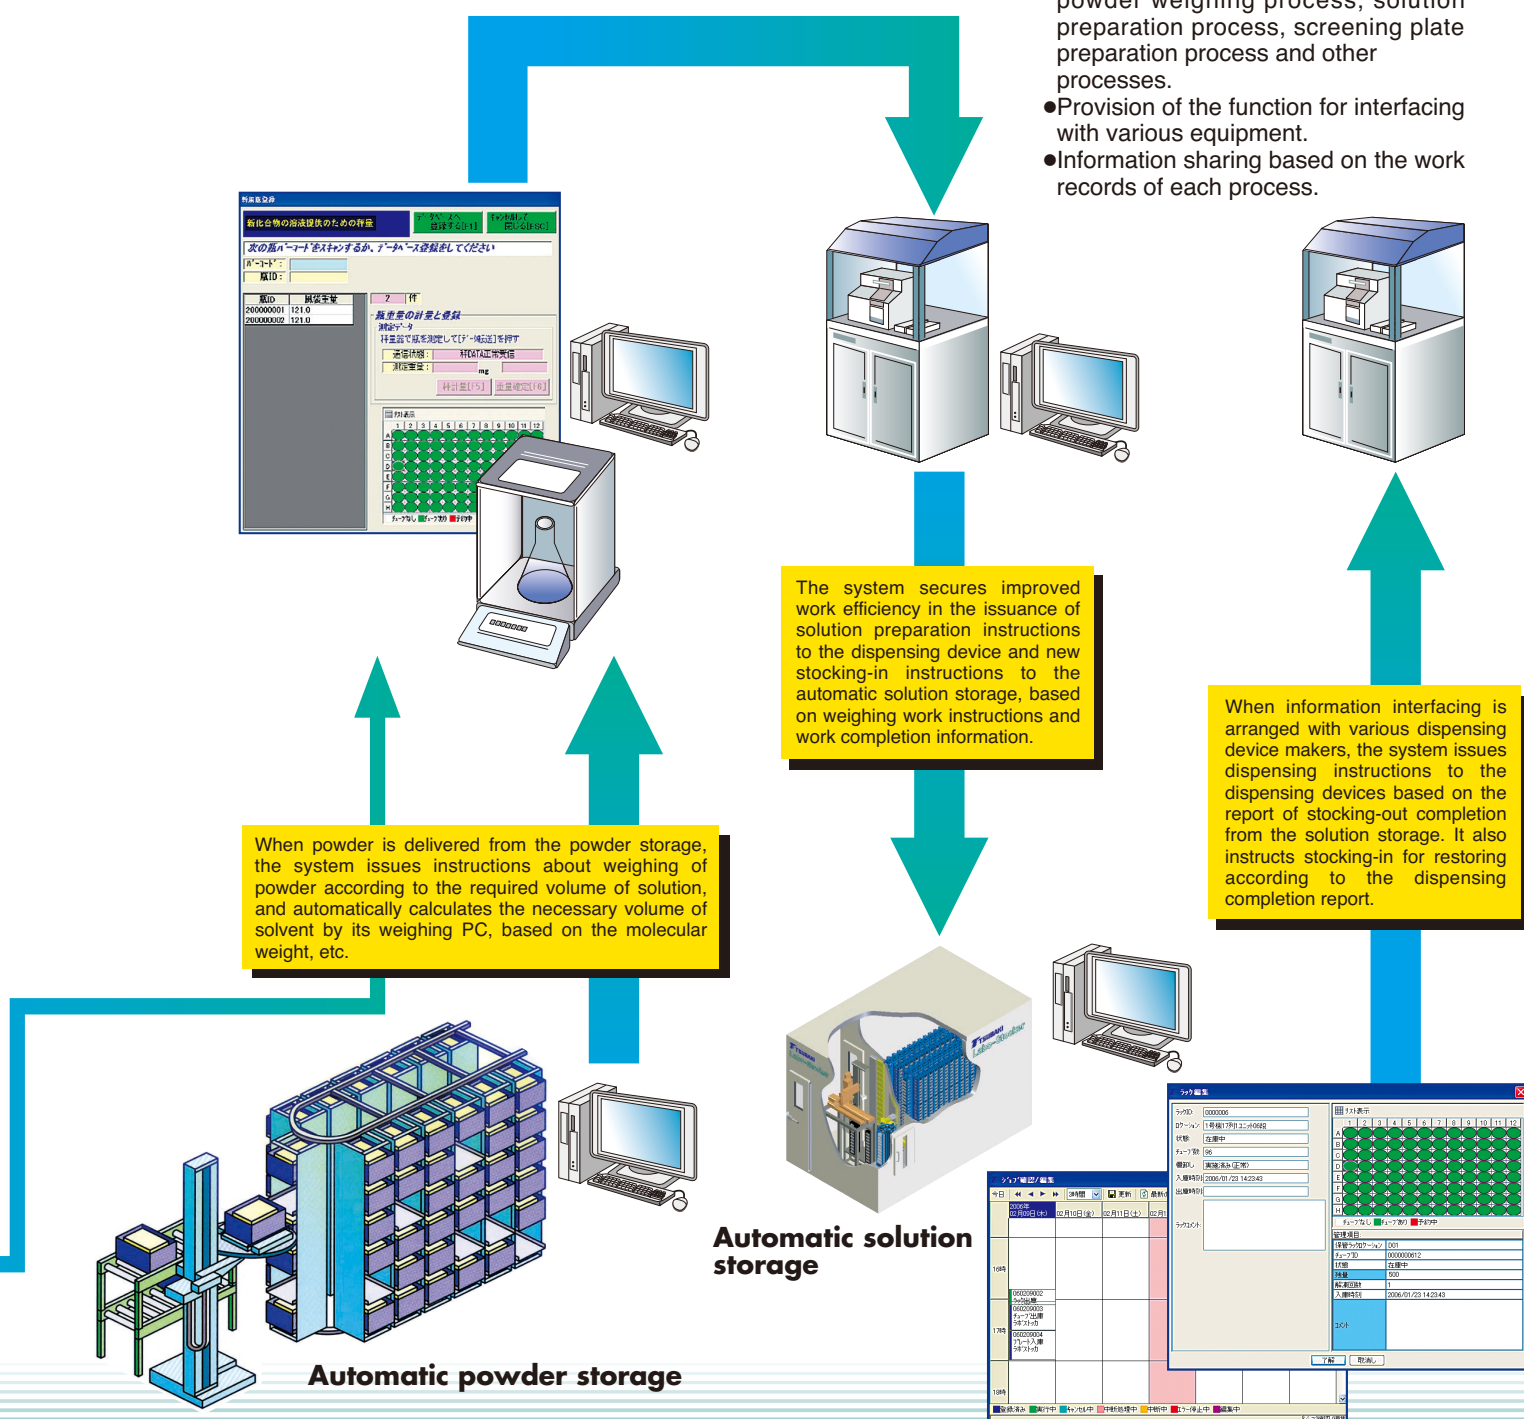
powder weighing process, solution preparation process, screening plate preparation process and other processes.
●Provision of the function for interfacing with various equipment.
●Information sharing based on the work records of each process.

The system secures improved work efficiency in the issuance of solution preparation instructions to the dispensing device and new stocking-in instructions to the automatic solution storage, based on weighing work instructions and work completion information.

When information interfacing is arranged with various dispensing device makers, the system issues dispensing instructions to the dispensing devices based on the report of stocking-out completion from the solution storage. It also instructs stocking-in for restoring according to the dispensing completion report.

When powder is delivered from the powder storage, the system issues instructions about weighing of powder according to the required volume of solution, and automatically calculates the necessary volume of solvent by its weighing PC, based on the molecular weight, etc.

Automatic solution storage

Automatic powder storage